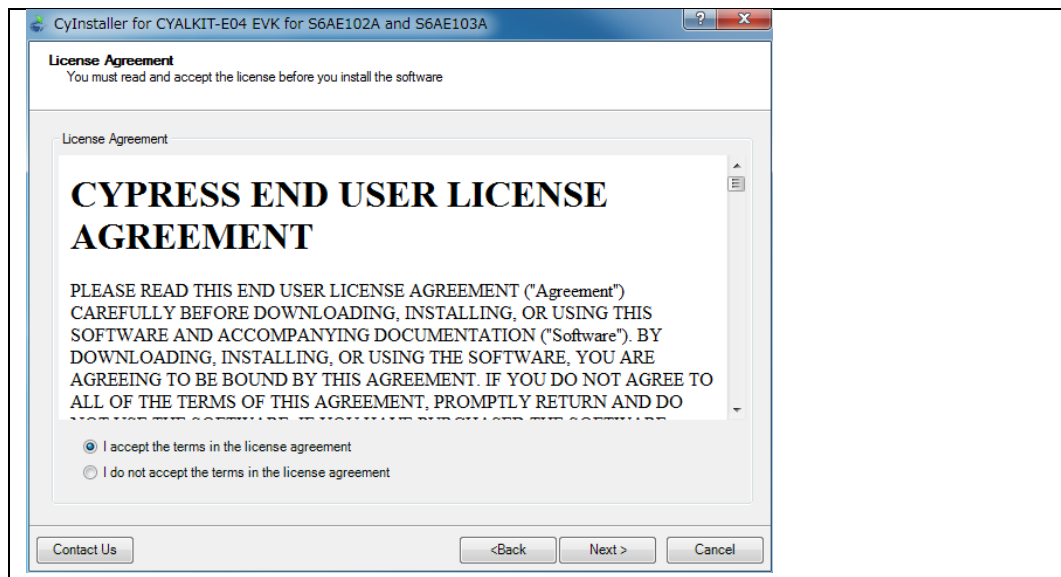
CyInstaller for CYALKIT-E04 EVK for S6AE102A and S6AE103A

License Agreement
You must read and accept the license before you install the software

License Agreement

CYPRESS END USER LICENSE AGREEMENT

PLEASE READ THIS END USER LICENSE AGREEMENT ("Agreement") CAREFULLY BEFORE DOWNLOADING, INSTALLING, OR USING THIS SOFTWARE AND ACCOMPANYING DOCUMENTATION ("Software"). BY DOWNLOADING, INSTALLING, OR USING THE SOFTWARE, YOU ARE AGREEING TO BE BOUND BY THIS AGREEMENT. IF YOU DO NOT AGREE TO ALL OF THE TERMS OF THIS AGREEMENT, PROMPTLY RETURN AND DO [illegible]

I accept the terms in the license agreement
I do not accept the terms in the license agreement

Contact Us
<Back
Next >
Cancel